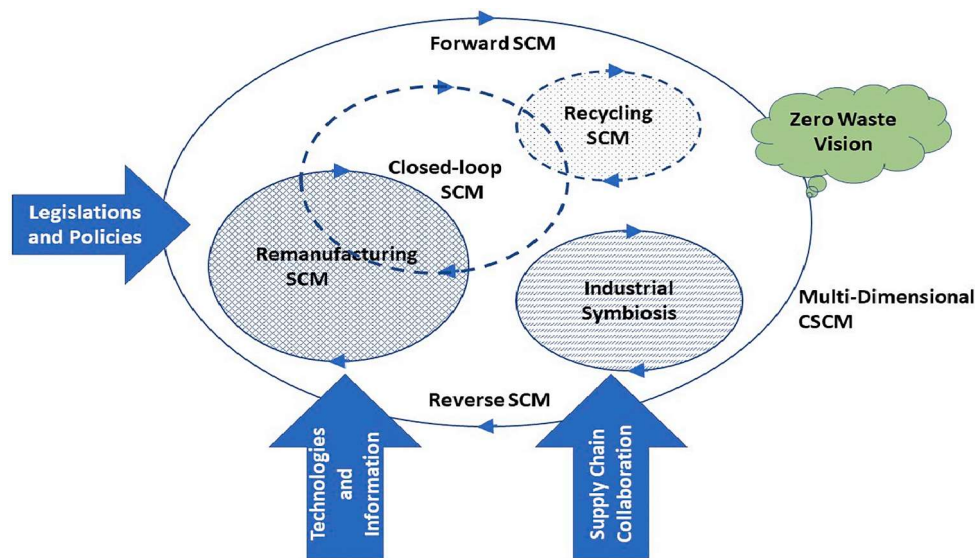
Forward SCM

Recycling SCM

Zero Waste Vision

Closed-loop SCM

Legislations and Policies

Remanufacturing SCM

Industrial Symbiosis

Multi-Dimensional CSCM

Reverse SCM

Technologies and Information

Supply Chain Collaboration